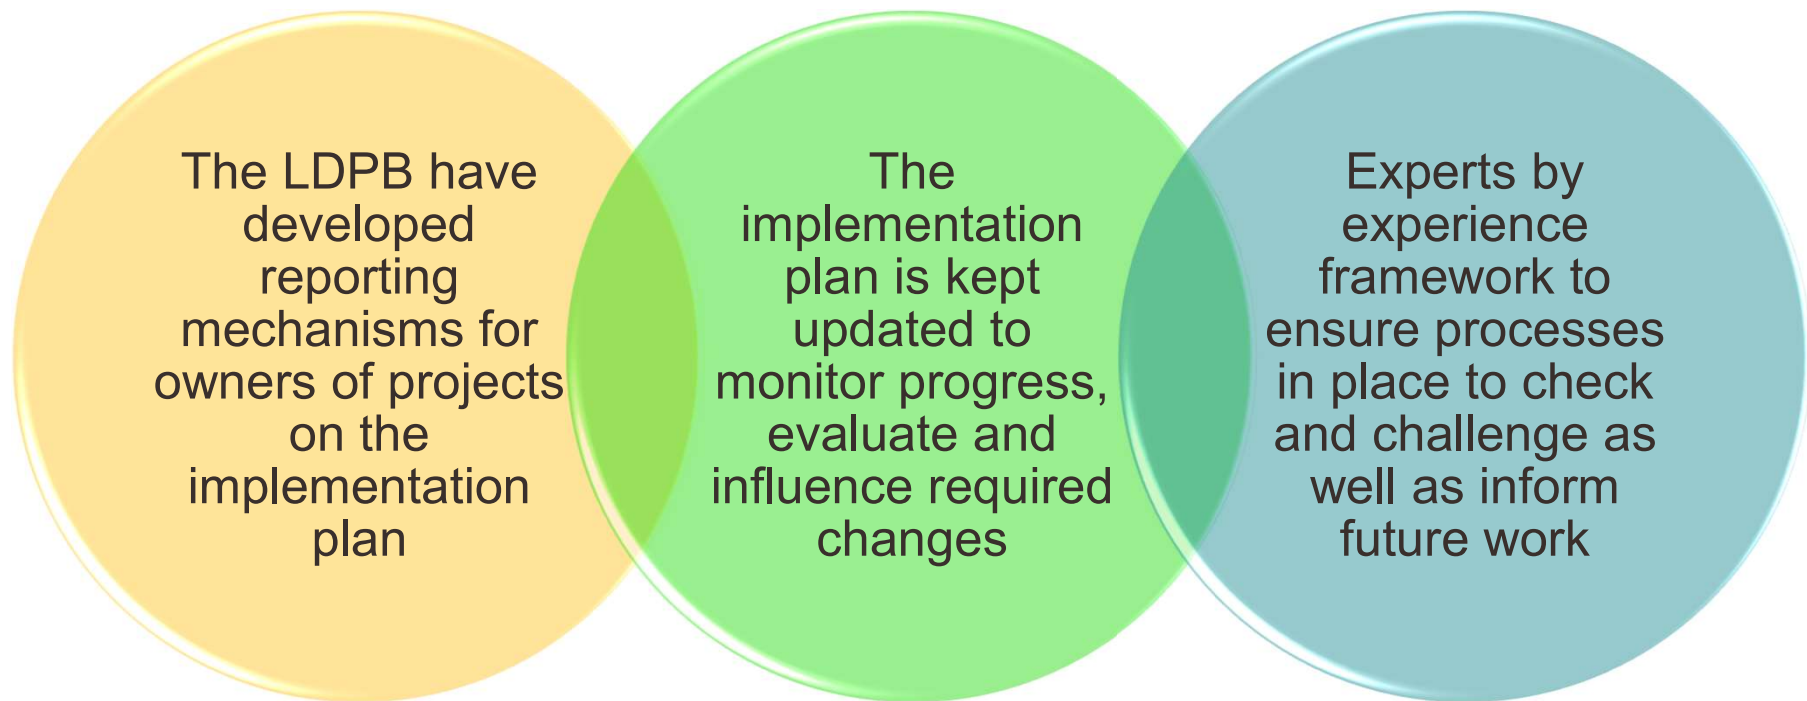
The LDPB have developed reporting mechanisms for owners of projects on the implementation plan

The implementation plan is kept updated to monitor progress, evaluate and influence required changes

Experts by experience framework to ensure processes in place to check and challenge as well as inform future work